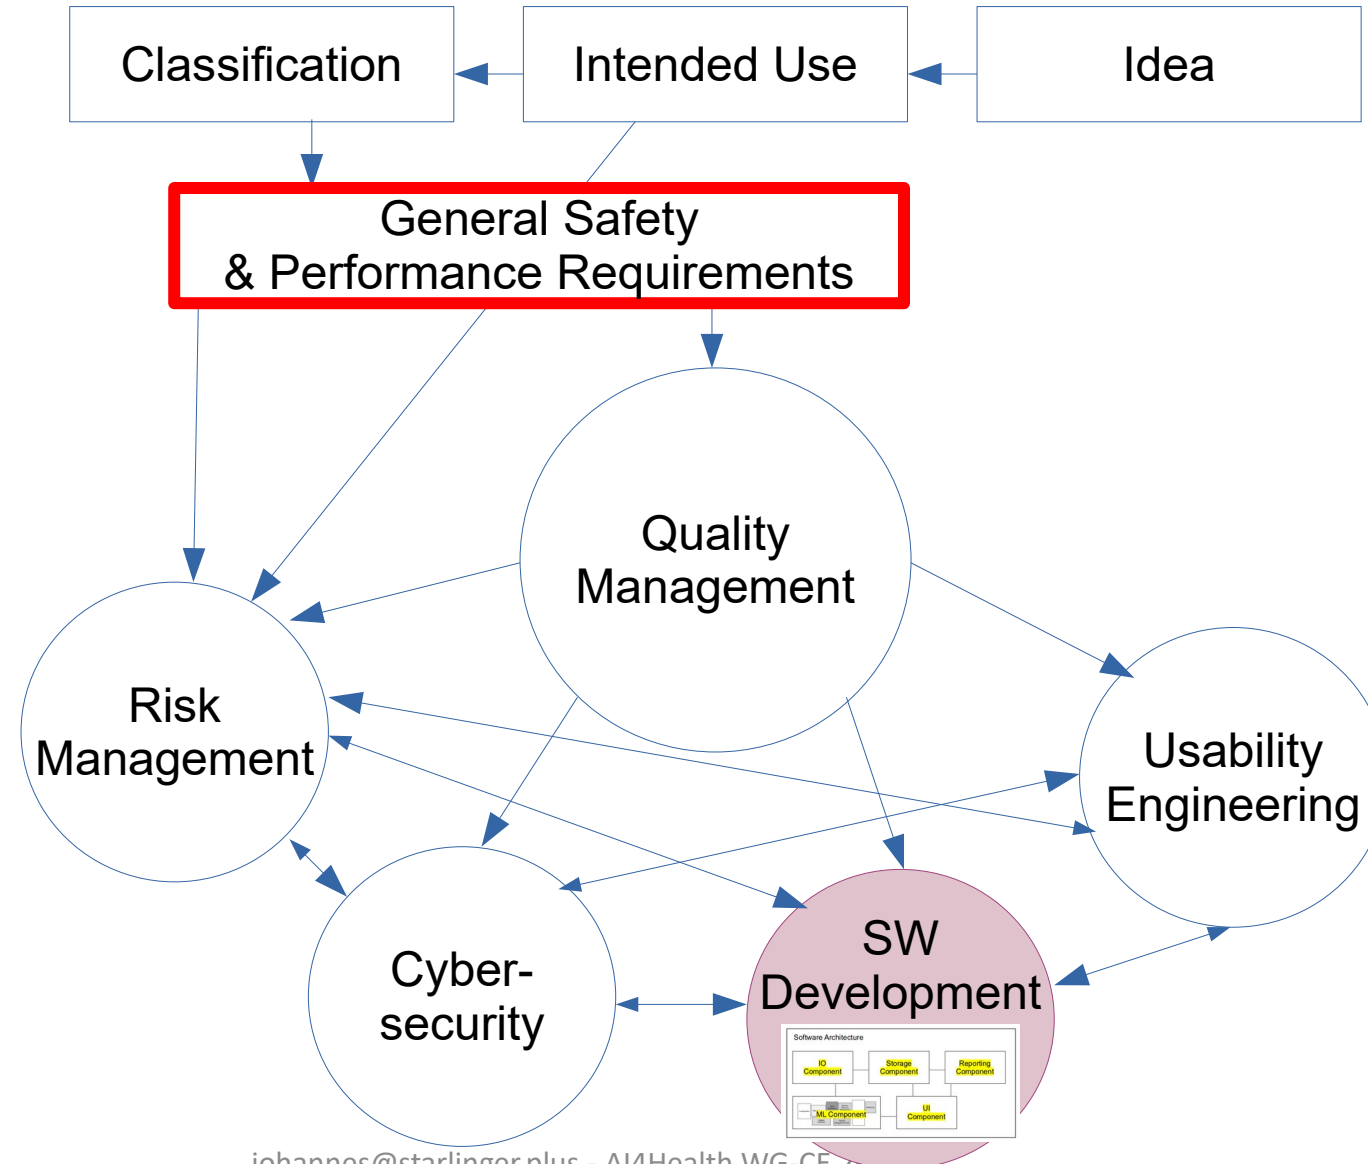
Classification

Intended Use

Idea

General Safety
& Performance Requirements

Quality Management

Risk Management

Usability Engineering

Cyber-security

SW Development

Software Architecture

IO Component

Storage Component

Reporting Component

ML Component

UI Component

johannes@starlinger.plus - AI4Health WG CE